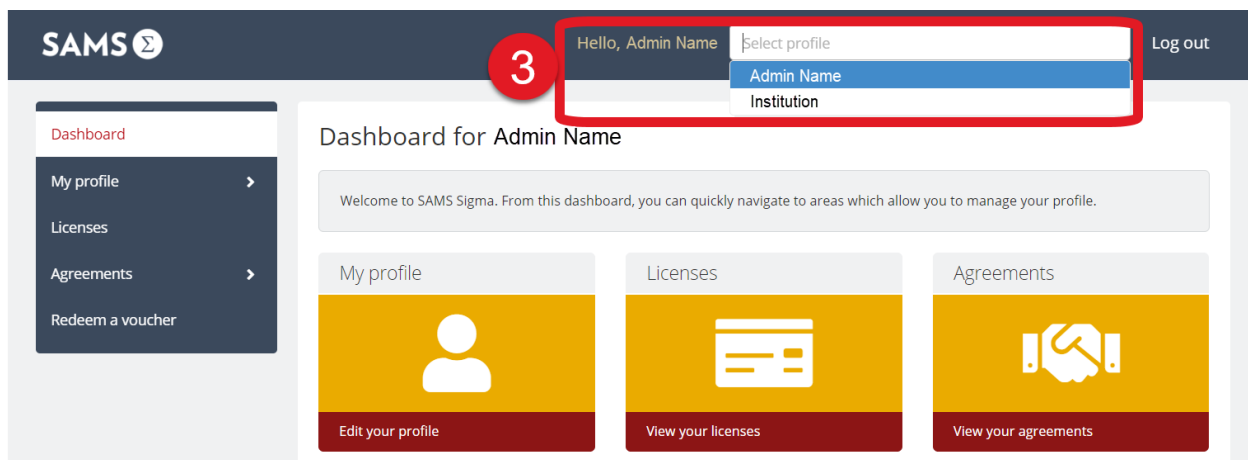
SAMS Σ

3

Hello, Admin Name

Select profile

Admin Name

Institution

Log out

Dashboard

My profile

Licenses

Agreements

Redeem a voucher

Dashboard for Admin Name

Welcome to SAMS Sigma. From this dashboard, you can quickly navigate to areas which allow you to manage your profile.

My profile

Edit your profile

Licenses

View your licenses

Agreements

View your agreements